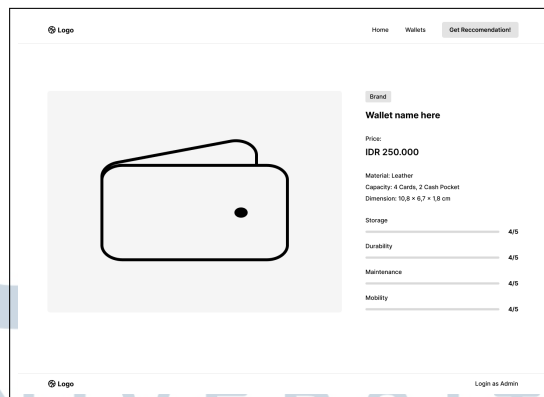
Logo

Home Wallets Get Reccomendation!

Brand

Wallet name here

Price:

IDR 250.000

Material: Leather
Capacity: 4 Cards, 2 Cash Pocket
Dimension: 10,8 × 6,7 × 1,8 cm

Storage
4/5

Durability
4/5

Maintenance
4/5

Mobility
4/5

Logo

Login as Admin